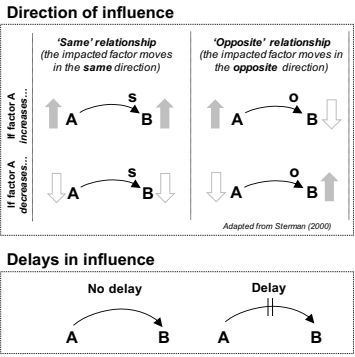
Direction of influence

| | 'Same' relationship (the impacted factor moves in the same direction) | 'Opposite' relationship (the impacted factor moves in the opposite direction) |
|---|---|---|
| If factor A increases... | A s B | A o B |
| If factor A decreases... | A s B | A o B |

Adapted from Sterman (2000)

Delays in influence

No delay
A B

Delay
A B